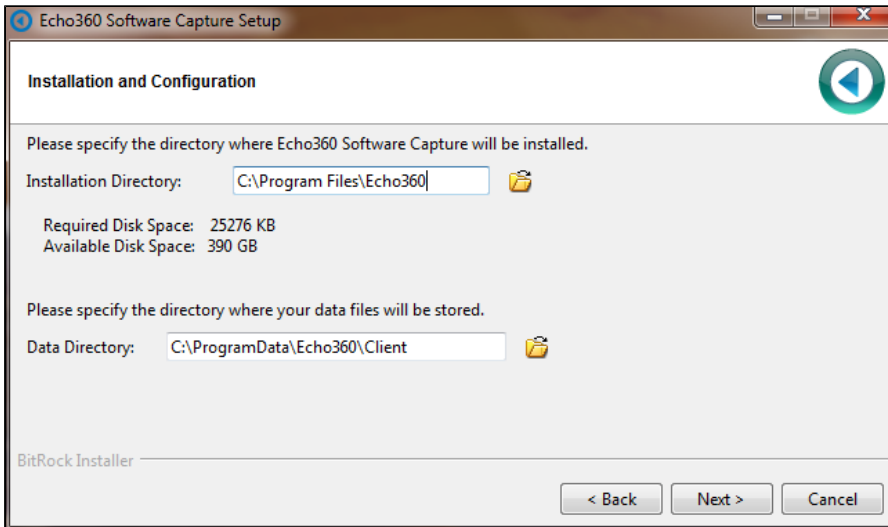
Echo360 Software Capture Setup

Installation and Configuration

Please specify the directory where Echo360 Software Capture will be installed.

Installation Directory: C:\Program Files\Echo360

Required Disk Space: 25276 KB
Available Disk Space: 390 GB

Please specify the directory where your data files will be stored.

Data Directory: C:\ProgramData\Echo360\Client

BitRock Installer

< Back Next > Cancel